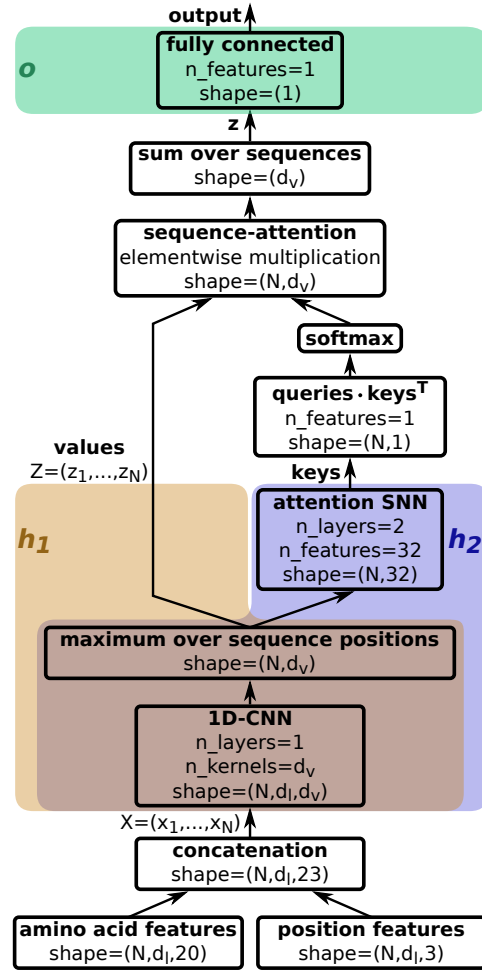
output

$o$

fully connected
n_features=1
shape=(1)

z

sum over sequences
shape=($d_v$)

sequence-attention
elementwise multiplication
shape=(N,$d_v$)

softmax

queries·keys$^T$
n_features=1
shape=(N,1)

values
Z=($z_1$,...,$z_N$)

keys

$h_1$

attention SNN
n_layers=2
n_features=32
shape=(N,32)

$h_2$

maximum over sequence positions
shape=(N,$d_v$)

1D-CNN
n_layers=1
n_kernels=$d_v$
shape=(N,$d_l$,$d_v$)

X=($x_1$,...,$x_N$)

concatenation
shape=(N,$d_l$,23)

amino acid features
shape=(N,$d_l$,20)

position features
shape=(N,$d_l$,3)